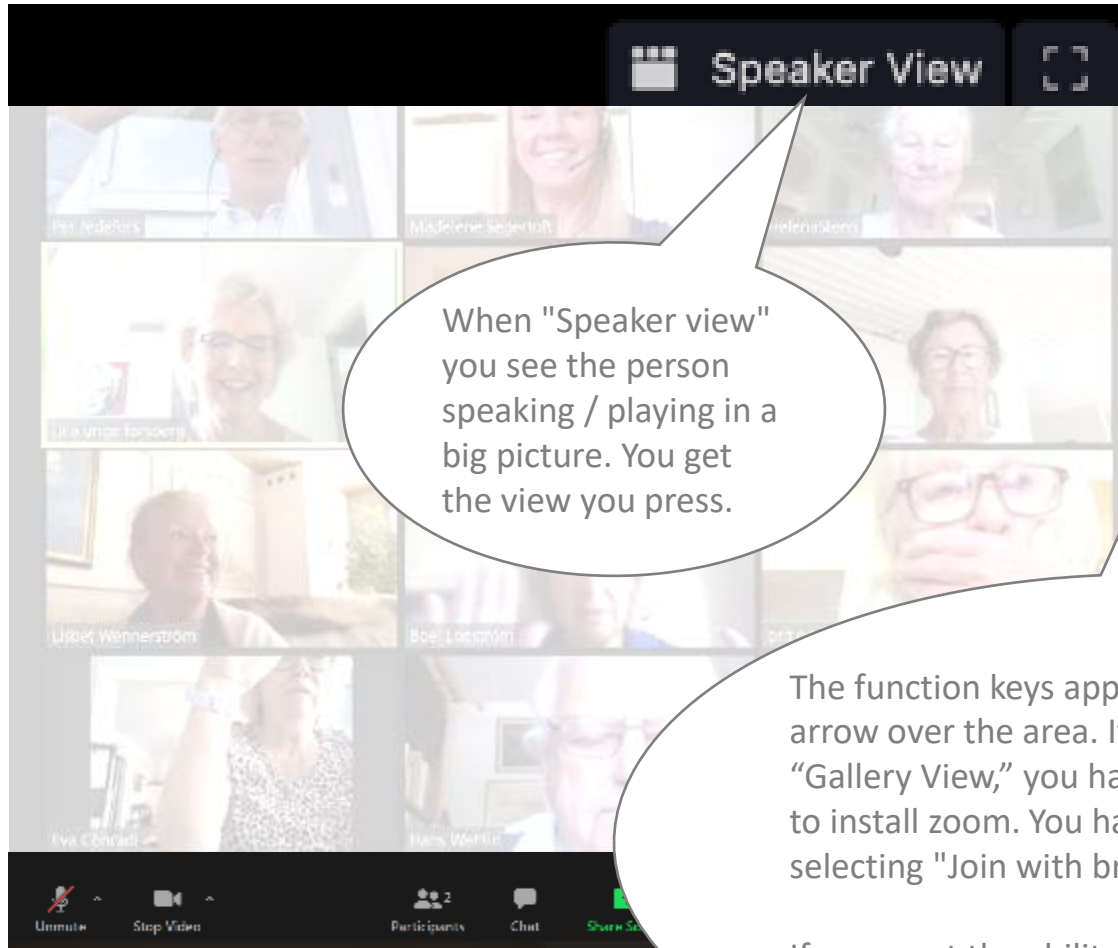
Speaker View

Per Tedeförs
Madelene Segerfolt
Helena Stern
Ulla-Britt Forsberg
Lisbet Wennerström
Boel Lönnström
Eva Conradi
Hans Wettin

When "Speaker view" you see the person speaking / playing in a big picture. You get the view you press.

The function keys app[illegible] arrow over the area. I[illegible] “Gallery View,” you ha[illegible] to install zoom. You ha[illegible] selecting "Join with br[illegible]

If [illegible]

Unmute
Stop Video
Participants 2
Chat
Share Sc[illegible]